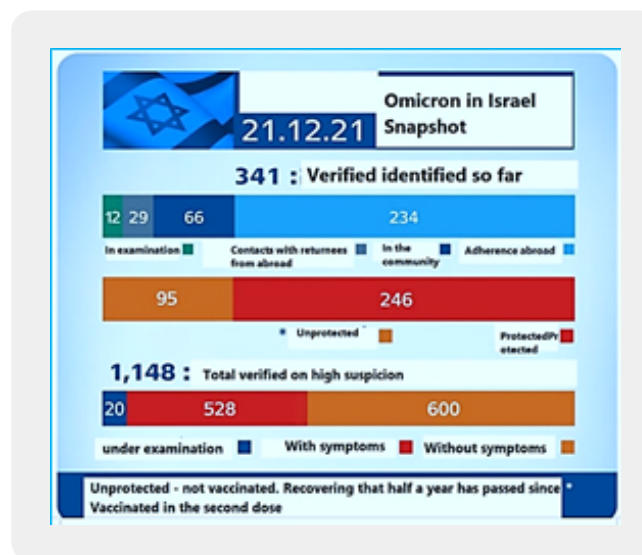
21.12.21

Omicron in Israel Snapshot

341 : Verified identified so far

12 29 66 234

In examination

Contacts with returnees from abroad

In the community

Adherence abroad

95 246

* Unprotected

ProtectedProtected

1,148 : Total verified on high suspicion

20 528 600

under examination

With symptoms

Without symptoms

Unprotected - not vaccinated. Recovering that half a year has passed since * Vaccinated in the second dose